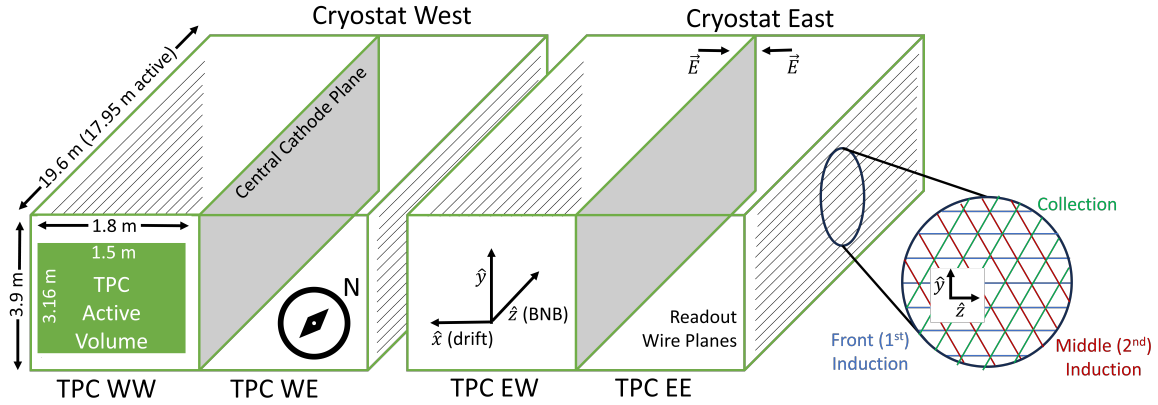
Cryostat West

Cryostat East

19.6 m (17.95 m active)

Central Cathode Plane

$\vec{E}$ $\vec{E}$

1.8 m

3.9 m

1.5 m

3.16 m

TPC Active Volume

N

$\hat{y}$

$\hat{z}$ (BNB)

$\hat{x}$ (drift)

Readout Wire Planes

Collection

$\hat{y}$

$\hat{z}$

Front (1$^{st}$) Induction

Middle (2$^{nd}$) Induction

TPC WW

TPC WE

TPC EW

TPC EE